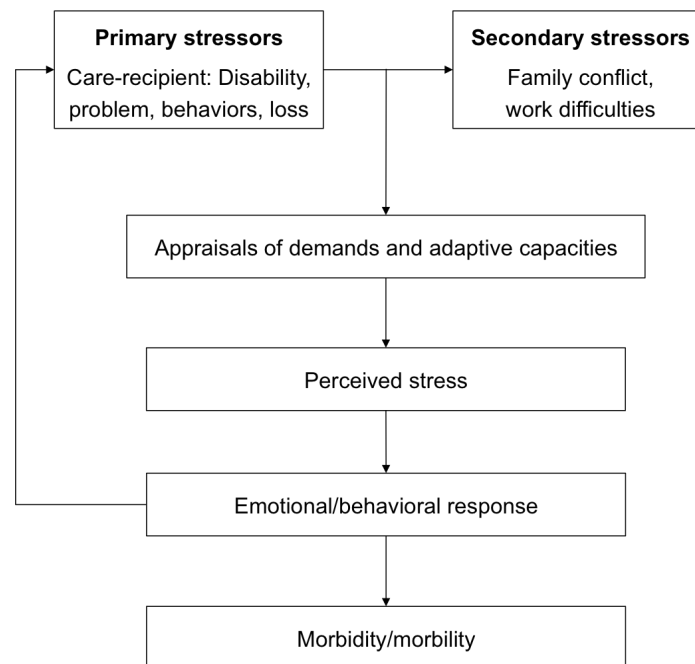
Primary stressors
Care-recipient: Disability, problem, behaviors, loss

Secondary stressors
Family conflict, work difficulties

Appraisals of demands and adaptive capacities

Perceived stress

Emotional/behavioral response

Morbidity/morbility